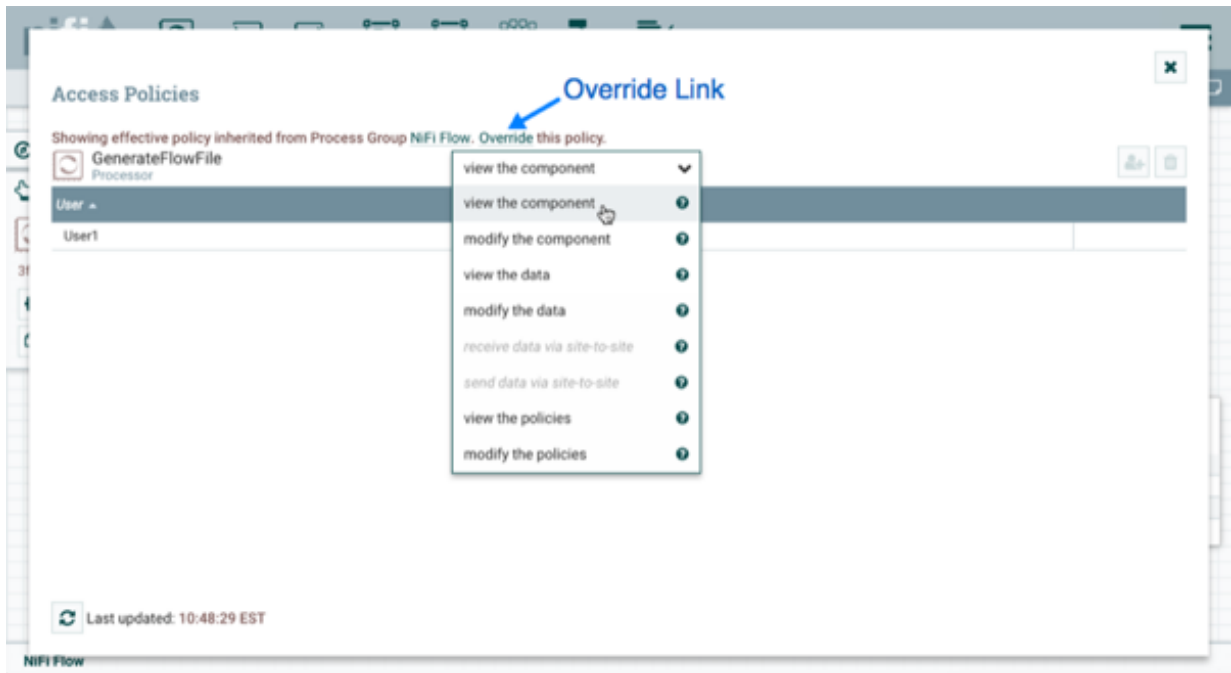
Access Policies

Override Link

Showing effective policy inherited from Process Group NiFi Flow. Override this policy.

GenerateFlowFile
Processor

view the component

User ▲

User1

view the component
modify the component
view the data
modify the data
receive data via site-to-site
send data via site-to-site
view the policies
modify the policies

Last updated: 10:48:29 EST

NiFi Flow